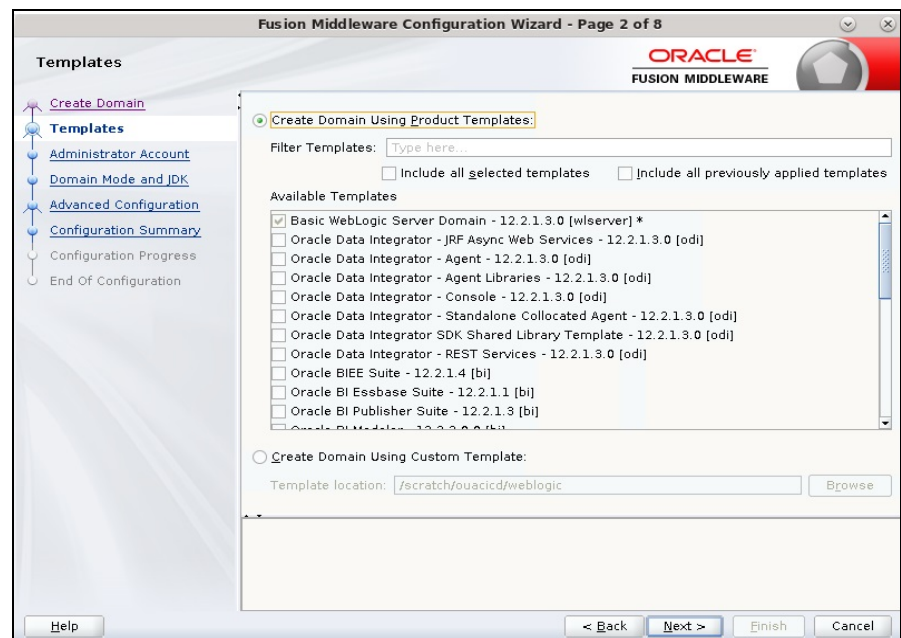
Fusion Middleware Configuration Wizard - Page 2 of 8

Templates

ORACLE
FUSION MIDDLEWARE

Create Domain
Templates
Administrator Account
Domain Mode and JDK
Advanced Configuration
Configuration Summary
Configuration Progress
End Of Configuration

Create Domain Using Product Templates:

Filter Templates: Type here...

Include all selected templates
Include all previously applied templates

Available Templates

Basic WebLogic Server Domain - 12.2.1.3.0 [wlserver] *
Oracle Data Integrator - JRF Async Web Services - 12.2.1.3.0 [odi]
Oracle Data Integrator - Agent - 12.2.1.3.0 [odi]
Oracle Data Integrator - Agent Libraries - 12.2.1.3.0 [odi]
Oracle Data Integrator - Console - 12.2.1.3.0 [odi]
Oracle Data Integrator - Standalone Collocated Agent - 12.2.1.3.0 [odi]
Oracle Data Integrator SDK Shared Library Template - 12.2.1.3.0 [odi]
Oracle Data Integrator - REST Services - 12.2.1.3.0 [odi]
Oracle BIEE Suite - 12.2.1.4 [bi]
Oracle BI Essbase Suite - 12.2.1.1 [bi]
Oracle BI Publisher Suite - 12.2.1.3 [bi]
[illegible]

Create Domain Using Custom Template:

Template location: /scratch/ouacicd/weblogic

Browse

Help

< Back

Next >

Finish

Cancel